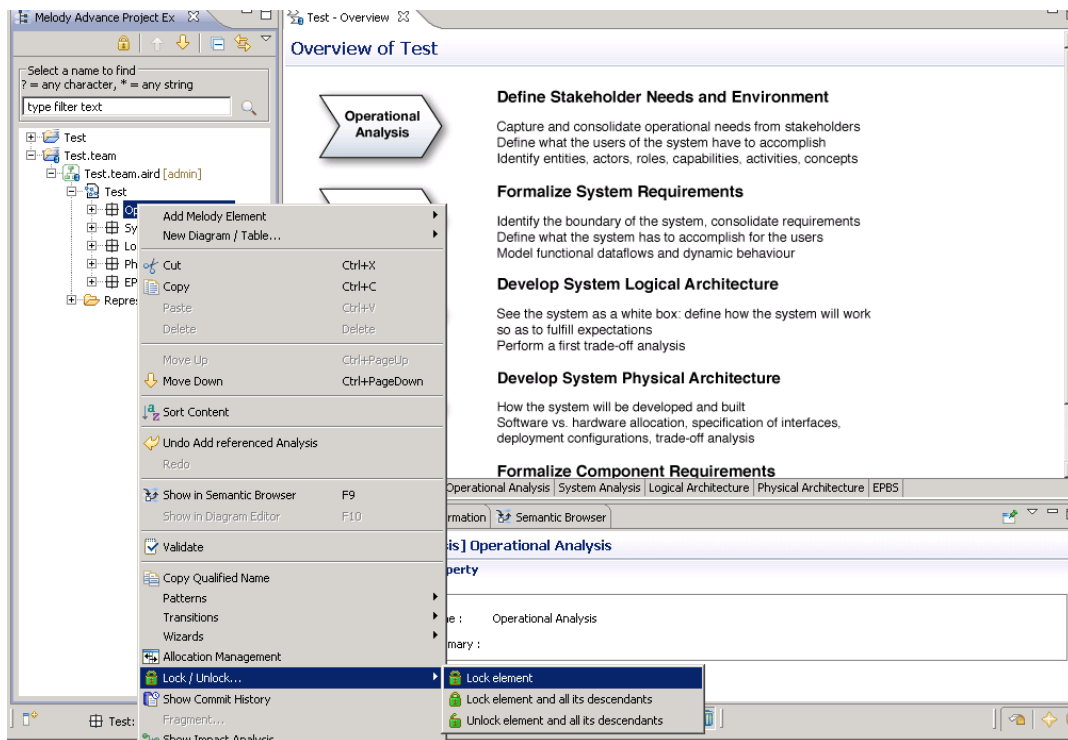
Melody Advance Project Ex

Select a name to find
? = any character, * = any string

type filter text

Test
Test.team
Test.team.aird [admin]
Test
Op
Sy
Lo
Ph
EP
Repres

Add Melody Element
New Diagram / Table...
Cut Ctrl+X
Copy Ctrl+C
Paste Ctrl+V
Delete Delete
Move Up Ctrl+PageUp
Move Down Ctrl+PageDown
Sort Content
Undo Add referenced Analysis
Redo
Show in Semantic Browser F9
Show in Diagram Editor F10
Validate
Copy Qualified Name
Patterns
Transitions
Wizards
Allocation Management
Lock / Unlock...
Show Commit History
Fragment...
Show Impact Analysis

Lock element
Lock element and all its descendants
Unlock element and all its descendants

Test - Overview

Overview of Test

Operational Analysis

Define Stakeholder Needs and Environment

Capture and consolidate operational needs from stakeholders
Define what the users of the system have to accomplish
Identify entities, actors, roles, capabilities, activities, concepts

Formalize System Requirements

Identify the boundary of the system, consolidate requirements
Define what the system has to accomplish for the users
Model functional dataflows and dynamic behaviour

Develop System Logical Architecture

See the system as a white box: define how the system will work so as to fulfill expectations
Perform a first trade-off analysis

Develop System Physical Architecture

How the system will be developed and built
Software vs. hardware allocation, specification of interfaces, deployment configurations, trade-off analysis

Formalize Component Requirements

Operational Analysis | System Analysis | Logical Architecture | Physical Architecture | EPBS

rmation | Semantic Browser

is] Operational Analysis
perty
e : Operational Analysis
mary :

Test: